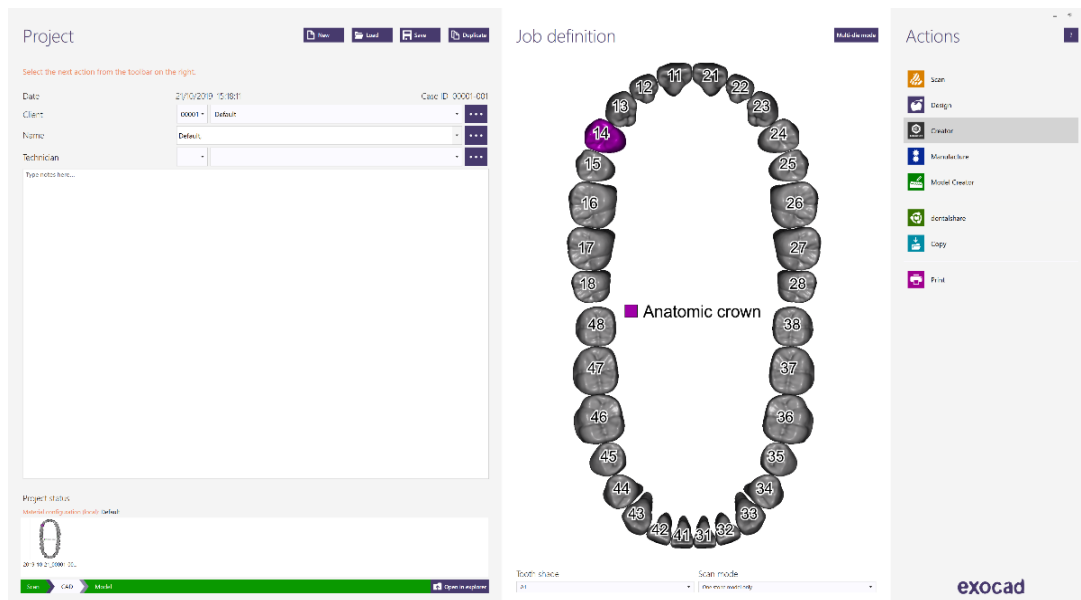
Project

New Load Save Duplicate

Select the next action from the toolbar on the right.

Date 21/10/2019 15:18:11 Case ID 00001-001

Client 00001 Default

Name Default

Technician

Type notes here...

Project status

Material configuration (local): Default

2019-10-21_00001-00...

Scan CAD Model Open in explorer

Job definition

Multi-die mode

11 21 12 22 13 23 14 24 15 25 16 26 17 27 18 28

Anatomic crown

48 38 47 37 46 36 45 35 44 34 43 33 42 41 31 32

Tooth shade

A1

Scan mode

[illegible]

Actions

?

Scan

Design

Creator

Manufacture

Model Creator

dentalshare

Copy

Print

exocad